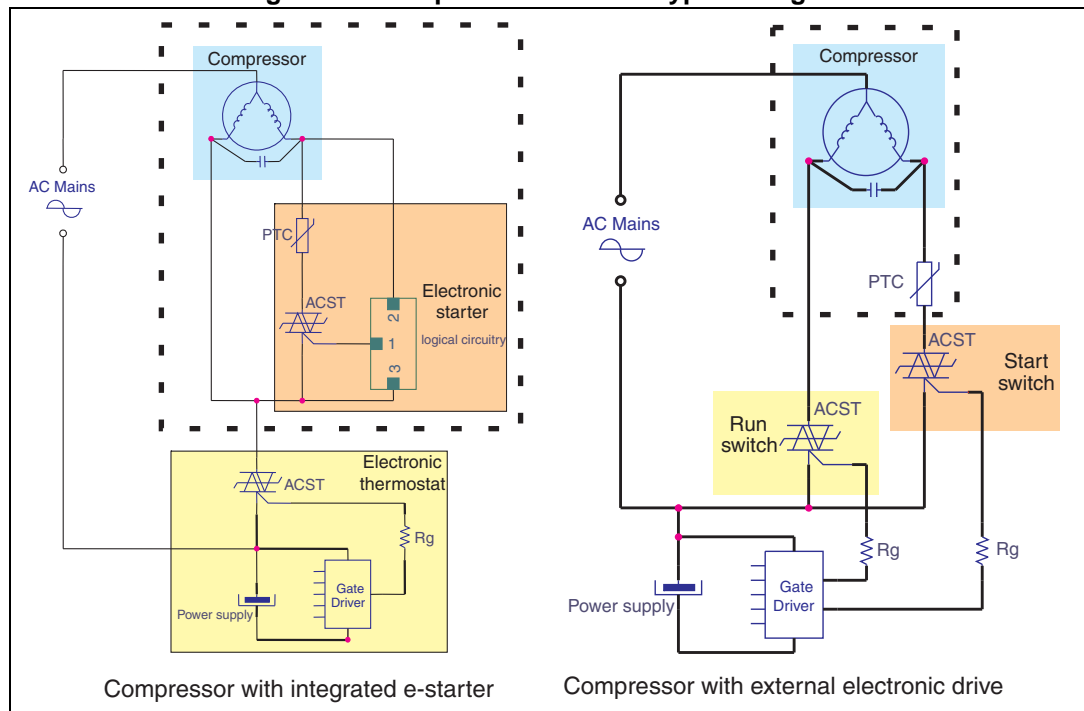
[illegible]

Compressor

AC Mains

PTC

ACST

Electronic starter

logical circuitry

2

1

3

Electronic thermostat

ACST

Rg

Gate Driver

Power supply

Compressor with integrated e-starter

Compressor

AC Mains

PTC

ACST

Start switch

Run switch

ACST

Rg

Rg

Gate Driver

Power supply

Compressor with external electronic drive